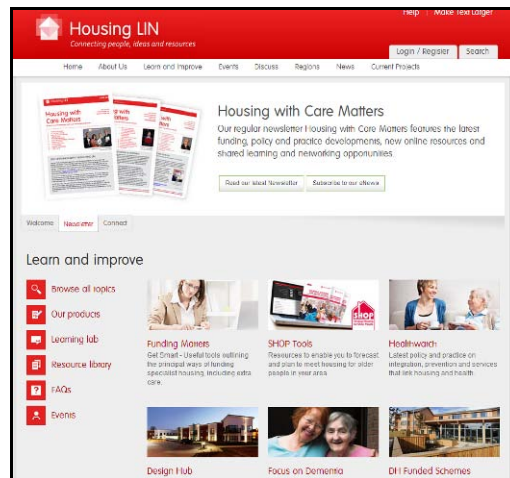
Help | Make Text Larger

Housing LIN
Connecting people, ideas and resources

Login / Register Search

Home About Us Learn and Improve Events Discuss Regions News Current Projects

Housing with Care Matters
Housing with Care Matters

Housing with Care Matters
Our regular newsletter Housing with Care Matters features the latest funding, policy and practice developments, new online resources and shared learning and networking opportunities.

Read our latest Newsletter Subscribe to our eNews

Welcome Newsletter Connect

Learn and improve

Browse all topics
Our products
Learning lab
Resource library
FAQs
Events

Funding Matters
Get Smart - Useful tools outlining the principal ways of funding specialist housing, including extra care.

SHOP Tools
Resources to enable you to forecast and plan to meet housing for older people in your area

SHOP

Healthwatch
Latest policy and practice on integration, prevention and services that link housing and health.

Design Hub

Focus on Dementia

DH Funded Schemes